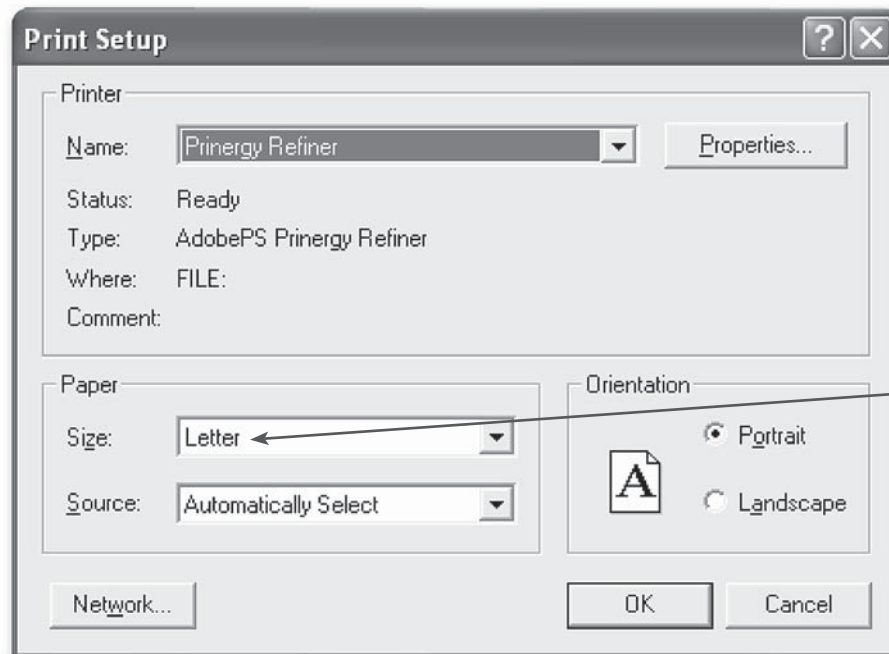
Print Setup

?

Printer

Name: Prinergy Refiner

Properties...

Status: Ready

Type: AdobePS Prinergy Refiner

Where: FILE:

Comment:

Paper

Size: Letter

Source: Automatically Select

Orientation

A

Portrait

Landscape

Network...

OK

Cancel